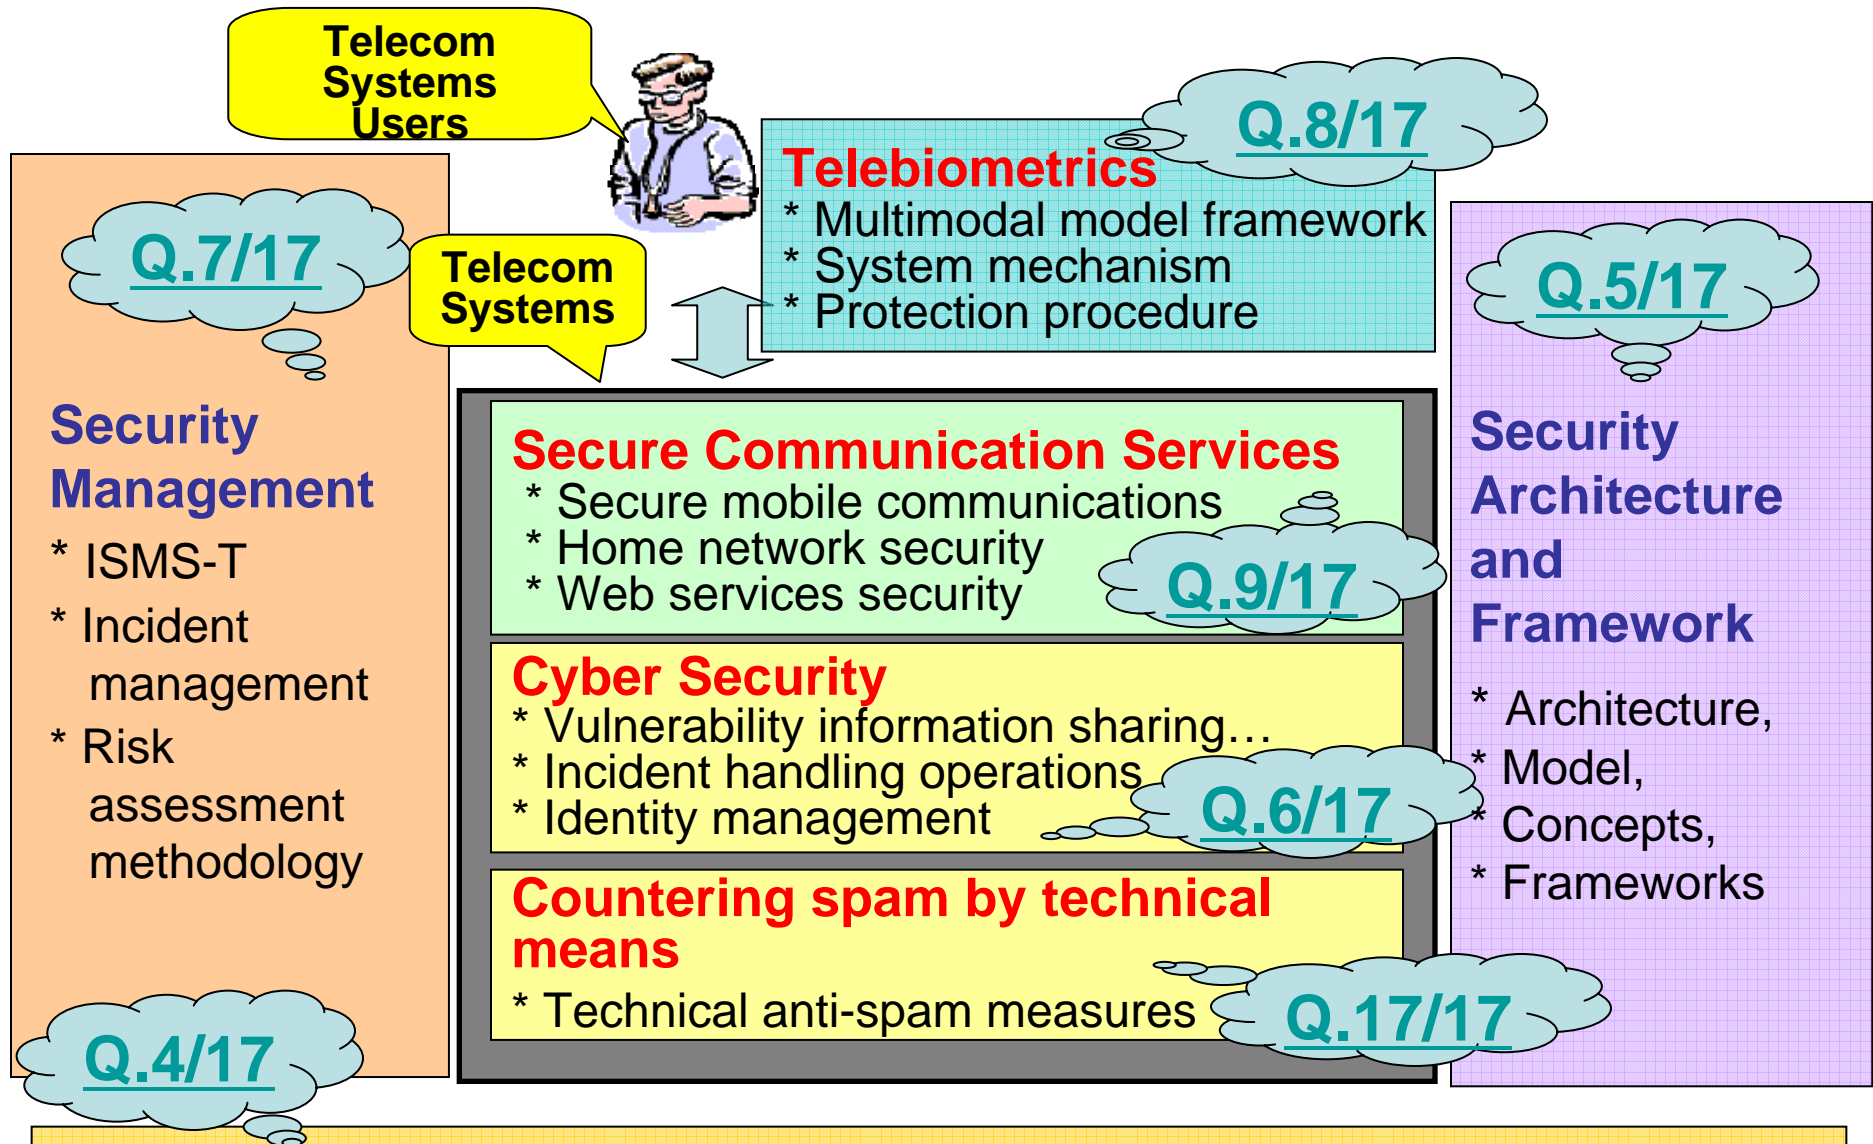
Telecom Systems Users

Q.8/17

Telebiometrics
* Multimodal model framework
* System mechanism
* Protection procedure

Q.7/17

Telecom Systems

Security Management
* ISMS-T
* Incident management
* Risk assessment methodology

Secure Communication Services
* Secure mobile communications
* Home network security
* Web services security

Q.9/17

Cyber Security
* Vulnerability information sharing…
* Incident handling operations
* Identity management

Q.6/17

Countering spam by technical means
* Technical anti-spam measures

Q.17/17

Q.5/17

Security Architecture and Framework
* Architecture,
* Model,
* Concepts,
* Frameworks

Q.4/17